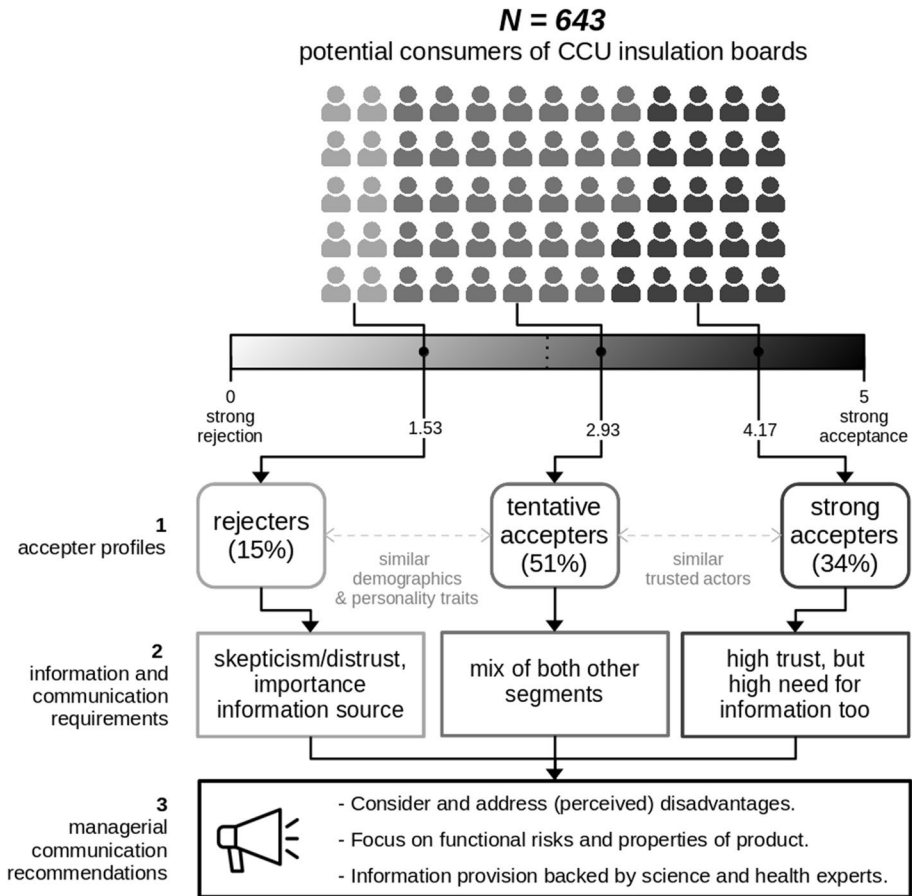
*N = 643*
potential consumers of CCU insulation boards

0
strong rejection

1.53

2.93

4.17

5
strong acceptance

1
accepter profiles

rejecters (15%)

similar demographics & personality traits

tentative accepters (51%)

similar trusted actors

strong accepters (34%)

2
information and communication requirements

skepticism/distrust, importance information source

mix of both other segments

high trust, but high need for information too

3
managerial communication recommendations

- Consider and address (perceived) disadvantages.
- Focus on functional risks and properties of product.
- Information provision backed by science and health experts.